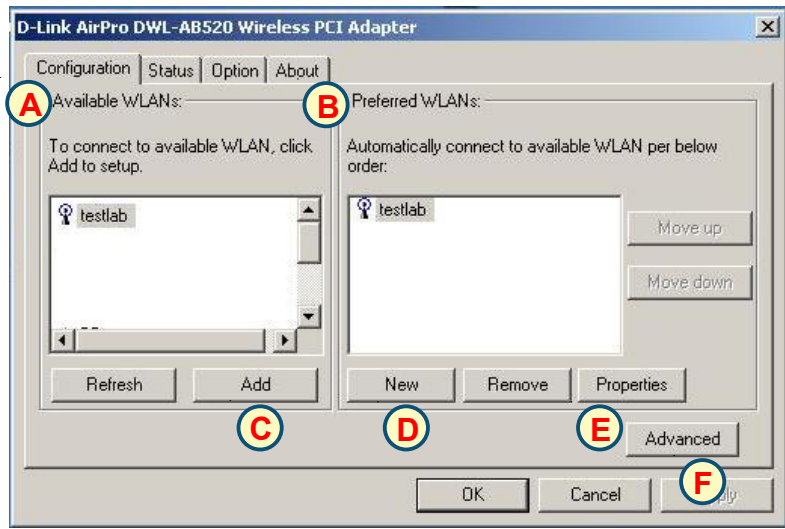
D-Link AirPro DWL-AB520 Wireless PCI Adapter

Configuration | Status | Option | About

A Available WLANs:

To connect to available WLAN, click Add to setup.

testlab

Refresh Add

C

B Preferred WLANs:

Automatically connect to available WLAN per below order:

testlab

Move up

Move down

New Remove Properties

D

E Advanced

OK Cancel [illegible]pply

F